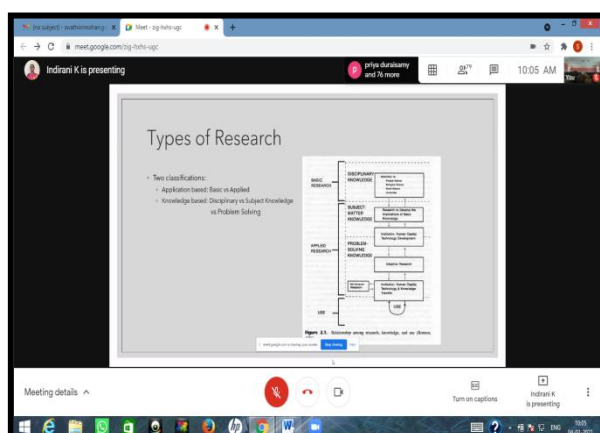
(no subject) - swathiomohan.g | Meet - zsg-hxhs-ugc | +

meet.google.com/zsg-hxhs-ugc

Indirani K is presenting

priya duraisamy and 76 more

79

10:05 AM

You

Types of Research

• Two classifications:
• Application based: Basic vs Applied
• Knowledge based: Disciplinary vs Subject Knowledge vs Problem Solving

BASIC RESEARCH

DISCIPLINARY KNOWLEDGE

SUBJECT MATTER KNOWLEDGE

Research to Develop the Implications of Basic Knowledge

APPLIED RESEARCH

PROBLEM-SOLVING KNOWLEDGE

Adaptive Research

USE

USE

Figure 2.1. Relationship among research, knowledge, and use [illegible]

meet.google.com is sharing your screen. Stop sharing Hide

Meeting details ^

Turn on captions

Indirani K is presenting

ENG 10:05